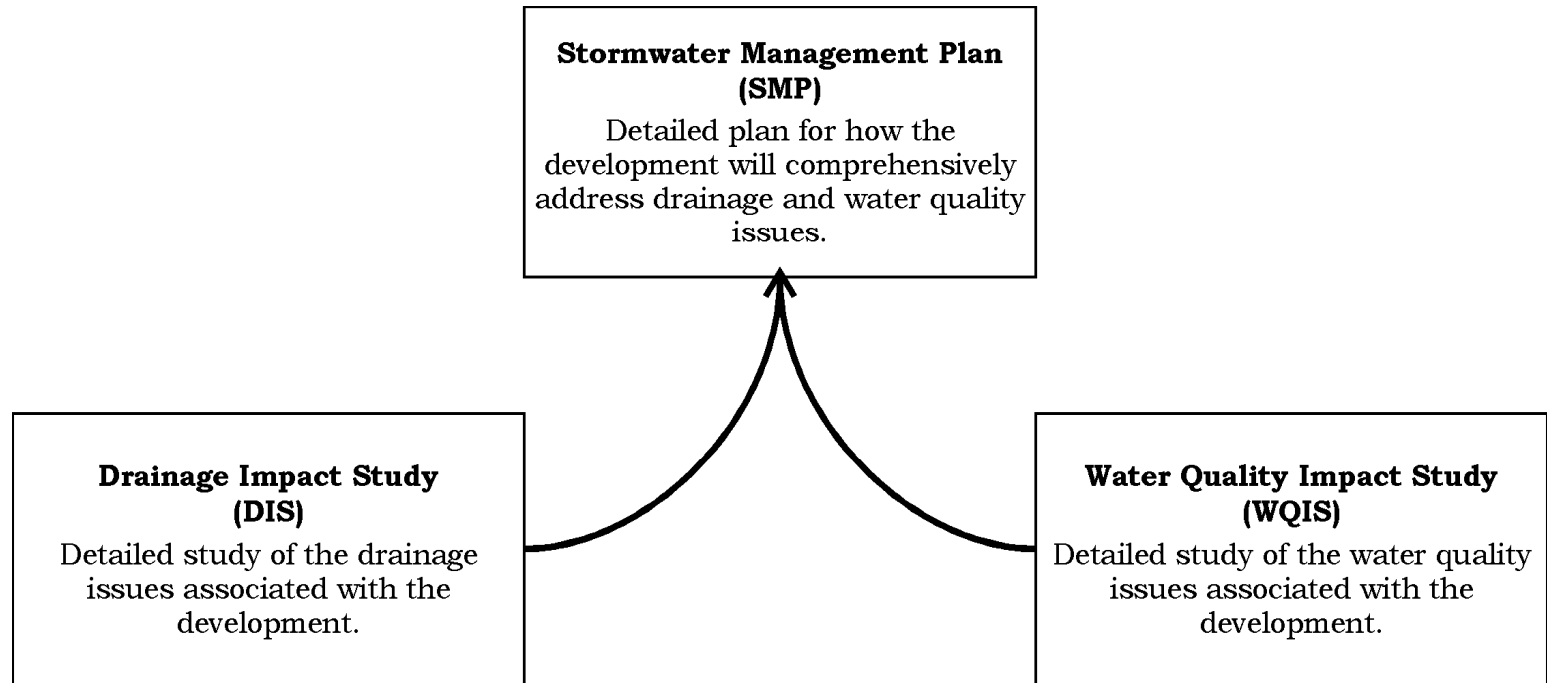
**Stormwater Management Plan (SMP)**
Detailed plan for how the development will comprehensively address drainage and water quality issues.

**Drainage Impact Study (DIS)**
Detailed study of the drainage issues associated with the development.

**Water Quality Impact Study (WQIS)**
Detailed study of the water quality issues associated with the development.